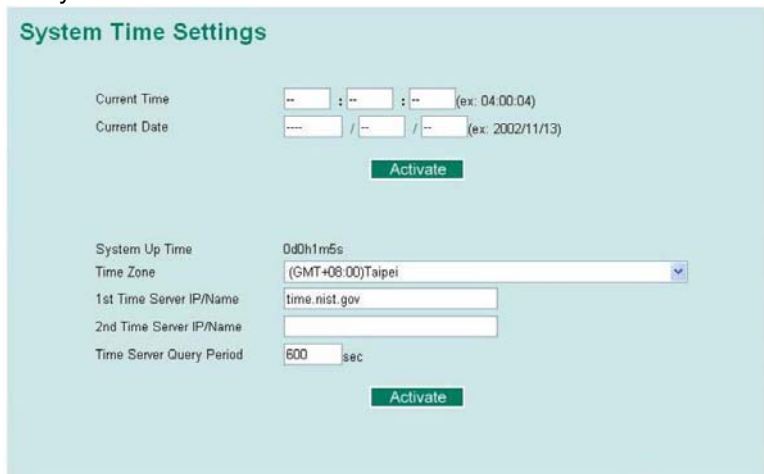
System Time Settings

Current Time -- : -- : -- (ex: 04:00:04)
Current Date ---- / -- / -- (ex: 2002/11/13)

Activate

System Up Time 0d0h1m5s
Time Zone (GMT+08:00)Taipei
1st Time Server IP/Name time.nist.gov
2nd Time Server IP/Name
Time Server Query Period 600 sec

Activate